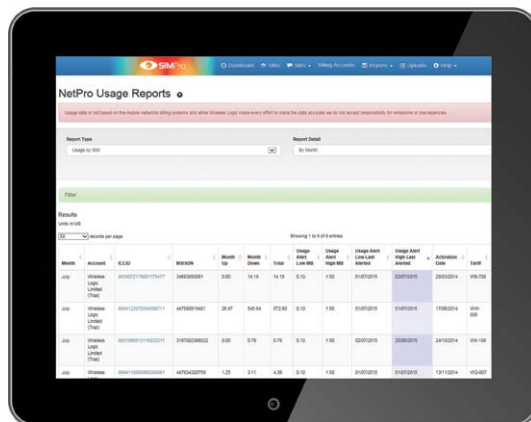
SIMPro

Dashboard SIMs SMS Billing Accounts Reports Uploads Help

NetPro Usage Reports

Usage data is not based on the mobile networks billing systems and while Wireless Logic make every effort to make the data accurate we do not accept responsibility for omissions or discrepancies.

Report Type

Usage by SIM

Report Detail

By Month

Filter

Results

Units in MB

50 records per page

Showing 1 to 8 of 8 entries

| Month | Account | ICCID | MSISDN | Month Up | Month Down | Total | Usage Alert Low MB | Usage Alert High MB | Usage Alert Low Last Alerted | Usage Alert High Last Alerted | Activation Date | Tariff |
|---|---|---|---|---|---|---|---|---|---|---|---|---|
| July | Wireless Logic Limited (Trial) | 8934072179001175477 | 34653350281 | 0.00 | 14.19 | 14.19 | 0.10 | 1.50 | 01/07/2015 | 02/07/2015 | 28/03/2014 | WX-726 |
| July | Wireless Logic Limited (Trial) | 8944122070500698711 | 447582819481 | 26.97 | 545.64 | 572.60 | 0.10 | 1.50 | 01/07/2015 | 01/07/2015 | 17/06/2014 | WW-008 |
| July | Wireless Logic Limited (Trial) | 8931080013108823217 | 3197002395522 | 0.00 | 0.79 | 0.79 | 0.10 | 1.50 | 02/07/2015 | 25/06/2015 | 24/10/2014 | WX-159 |
| July | Wireless Logic Limited (Trial) | 8944110065080506991 | 447834320759 | 1.25 | 3.11 | 4.36 | 0.10 | 1.50 | 01/07/2015 | 01/07/2015 | 13/11/2014 | WG-007 |